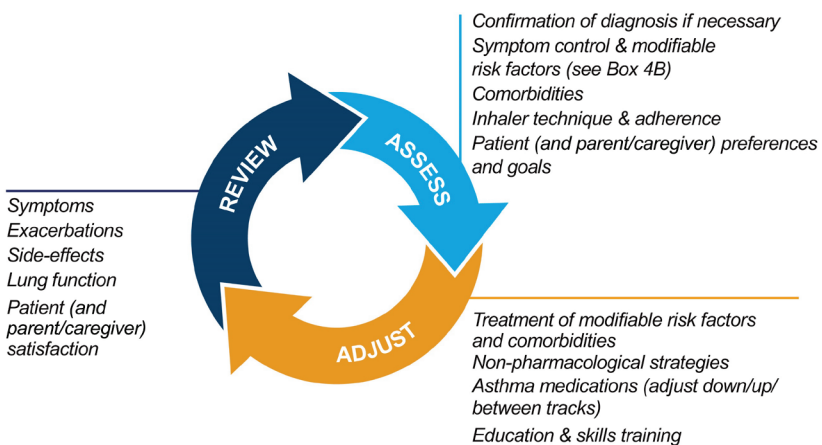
Confirmation of diagnosis if necessary
Symptom control & modifiable risk factors (see Box 4B)
Comorbidities
Inhaler technique & adherence
Patient (and parent/caregiver) preferences and goals

REVIEW

ASSESS

ADJUST

Symptoms
Exacerbations
Side-effects
Lung function
Patient (and parent/caregiver) satisfaction

Treatment of modifiable risk factors and comorbidities
Non-pharmacological strategies
Asthma medications (adjust down/up/ between tracks)
Education & skills training